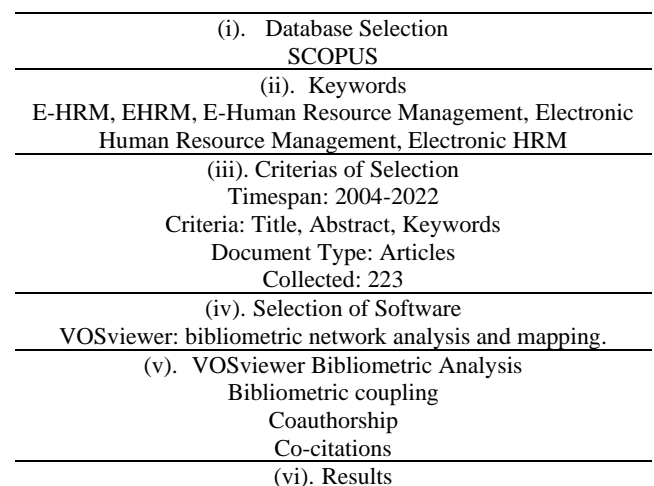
(i). Database Selection
SCOPUS

(ii). Keywords
E-HRM, EHRM, E-Human Resource Management, Electronic Human Resource Management, Electronic HRM

(iii). Criterias of Selection
Timespan: 2004-2022
Criteria: Title, Abstract, Keywords
Document Type: Articles
Collected: 223

(iv). Selection of Software
VOSviewer: bibliometric network analysis and mapping.

(v). VOSviewer Bibliometric Analysis
Bibliometric coupling
Coauthorship
Co-citations

(vi). Results